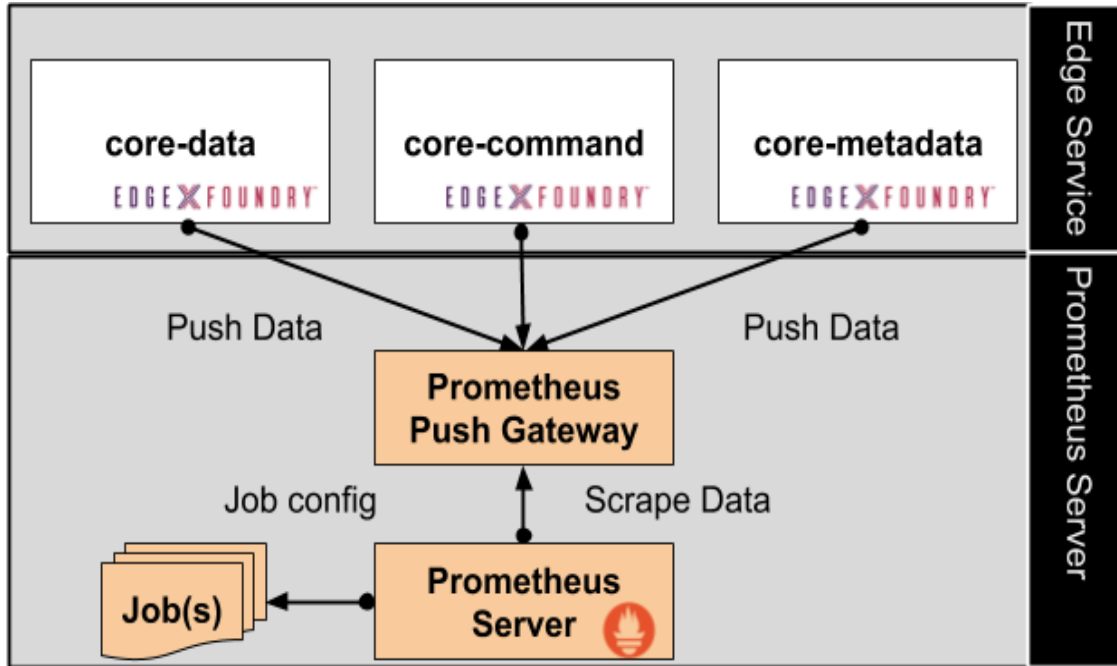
Edge Service

core-data
EDGE X FOUNDRY

core-command
EDGE X FOUNDRY

core-metadata
EDGE X FOUNDRY

Prometheus Server

Push Data

Push Data

Prometheus Push Gateway

Job config

Scrape Data

Job(s)

Prometheus Server